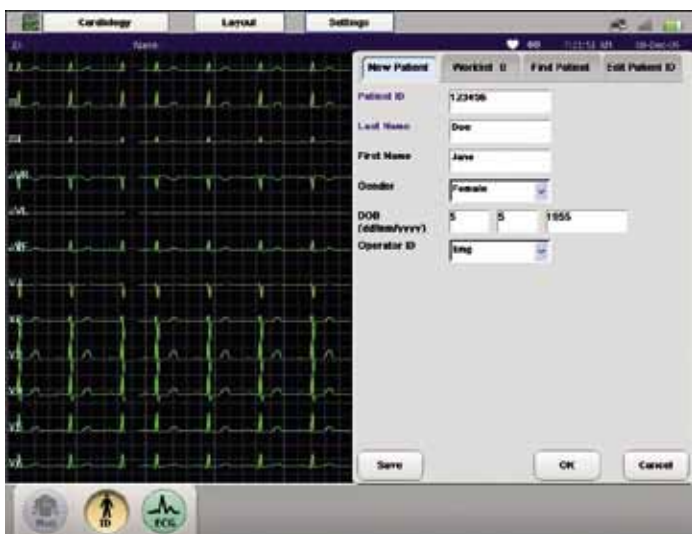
Cardiology
Layout
Settings

ID
Name
60
11:21:51 AM
08-Dec-05

I
II
III
aVR
aVL
aVF
V1
V2
V3
V4
V5
V6

New Patient
Worklist 0
Find Patient
Edit Patient ID

Patient ID
123456
Last Name
Doe
First Name
Jane
Gender
Female
DOB (dd/mm/yyyy)
5
5
1955
Operator ID
bmg

Save
OK
Cancel

Mon
ID
ECG